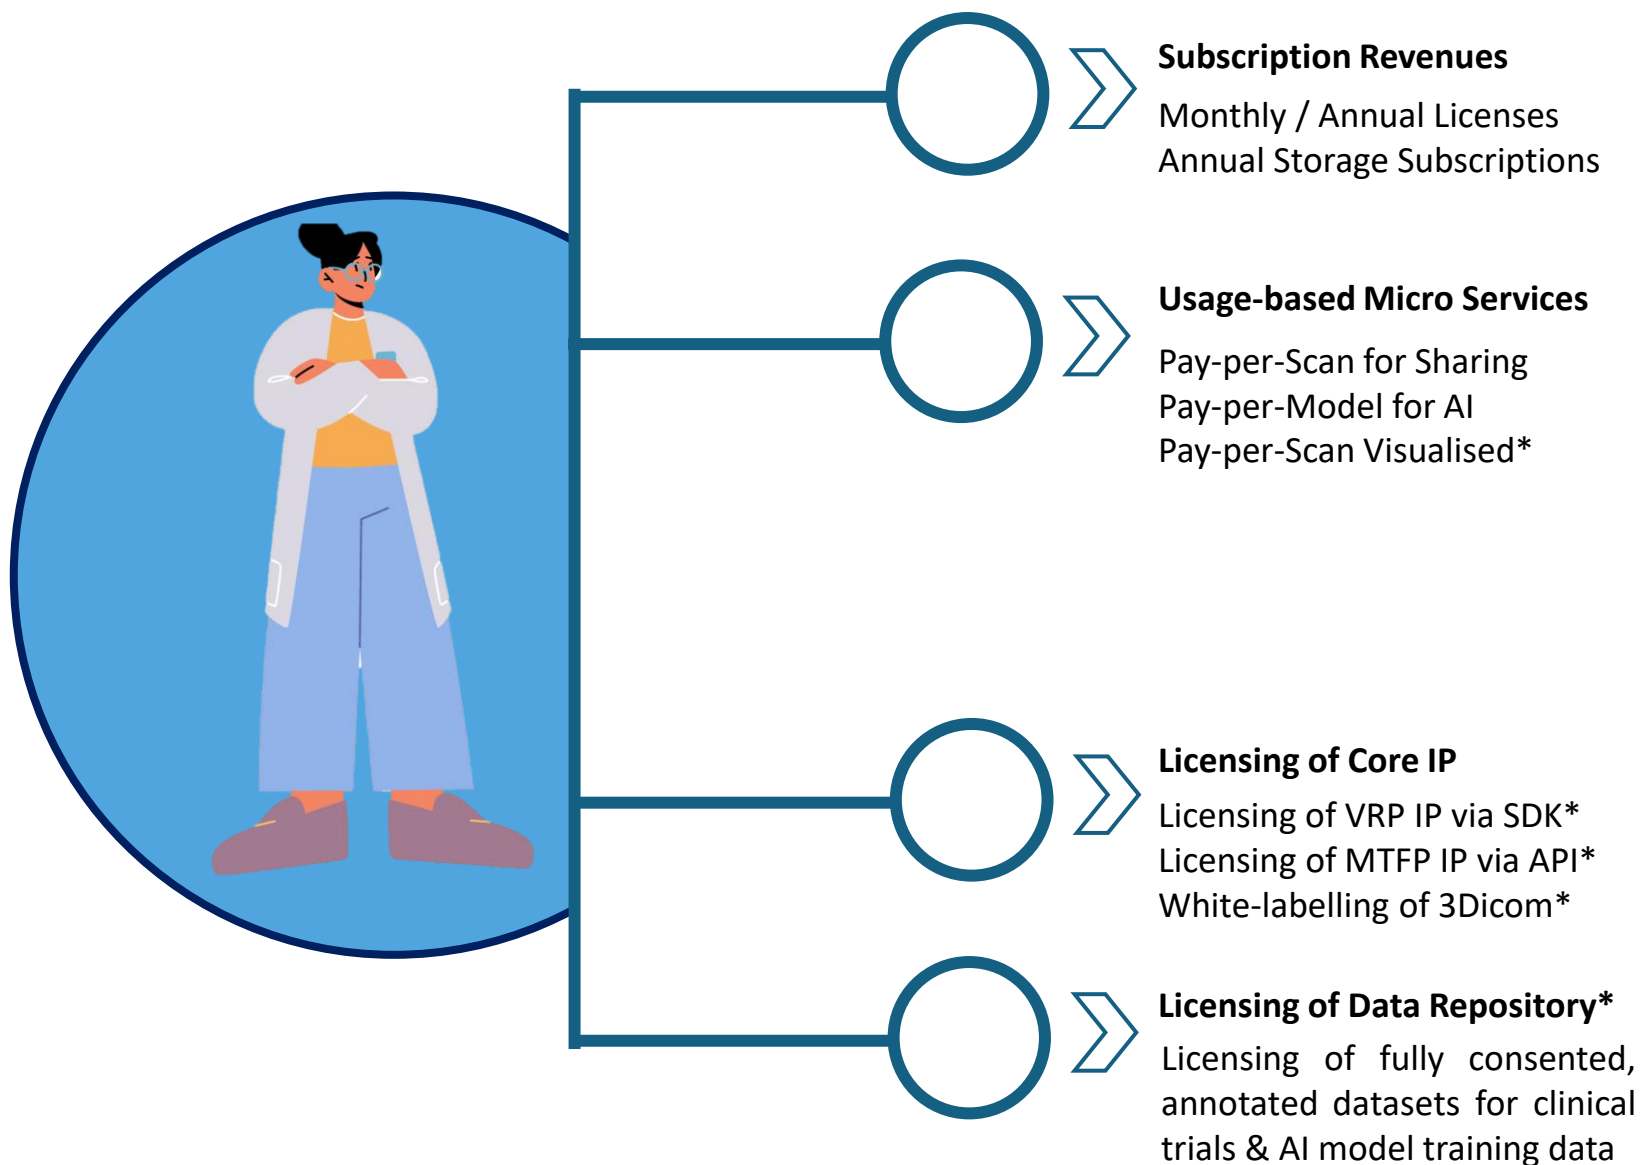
Subscription Revenues

Monthly / Annual Licenses
Annual Storage Subscriptions

Usage-based Micro Services

Pay-per-Scan for Sharing
Pay-per-Model for AI
Pay-per-Scan Visualised*

Licensing of Core IP

Licensing of VRP IP via SDK*
Licensing of MTFP IP via API*
White-labelling of 3Dicom*

Licensing of Data Repository*

Licensing of fully consented, annotated datasets for clinical trials & AI model training data